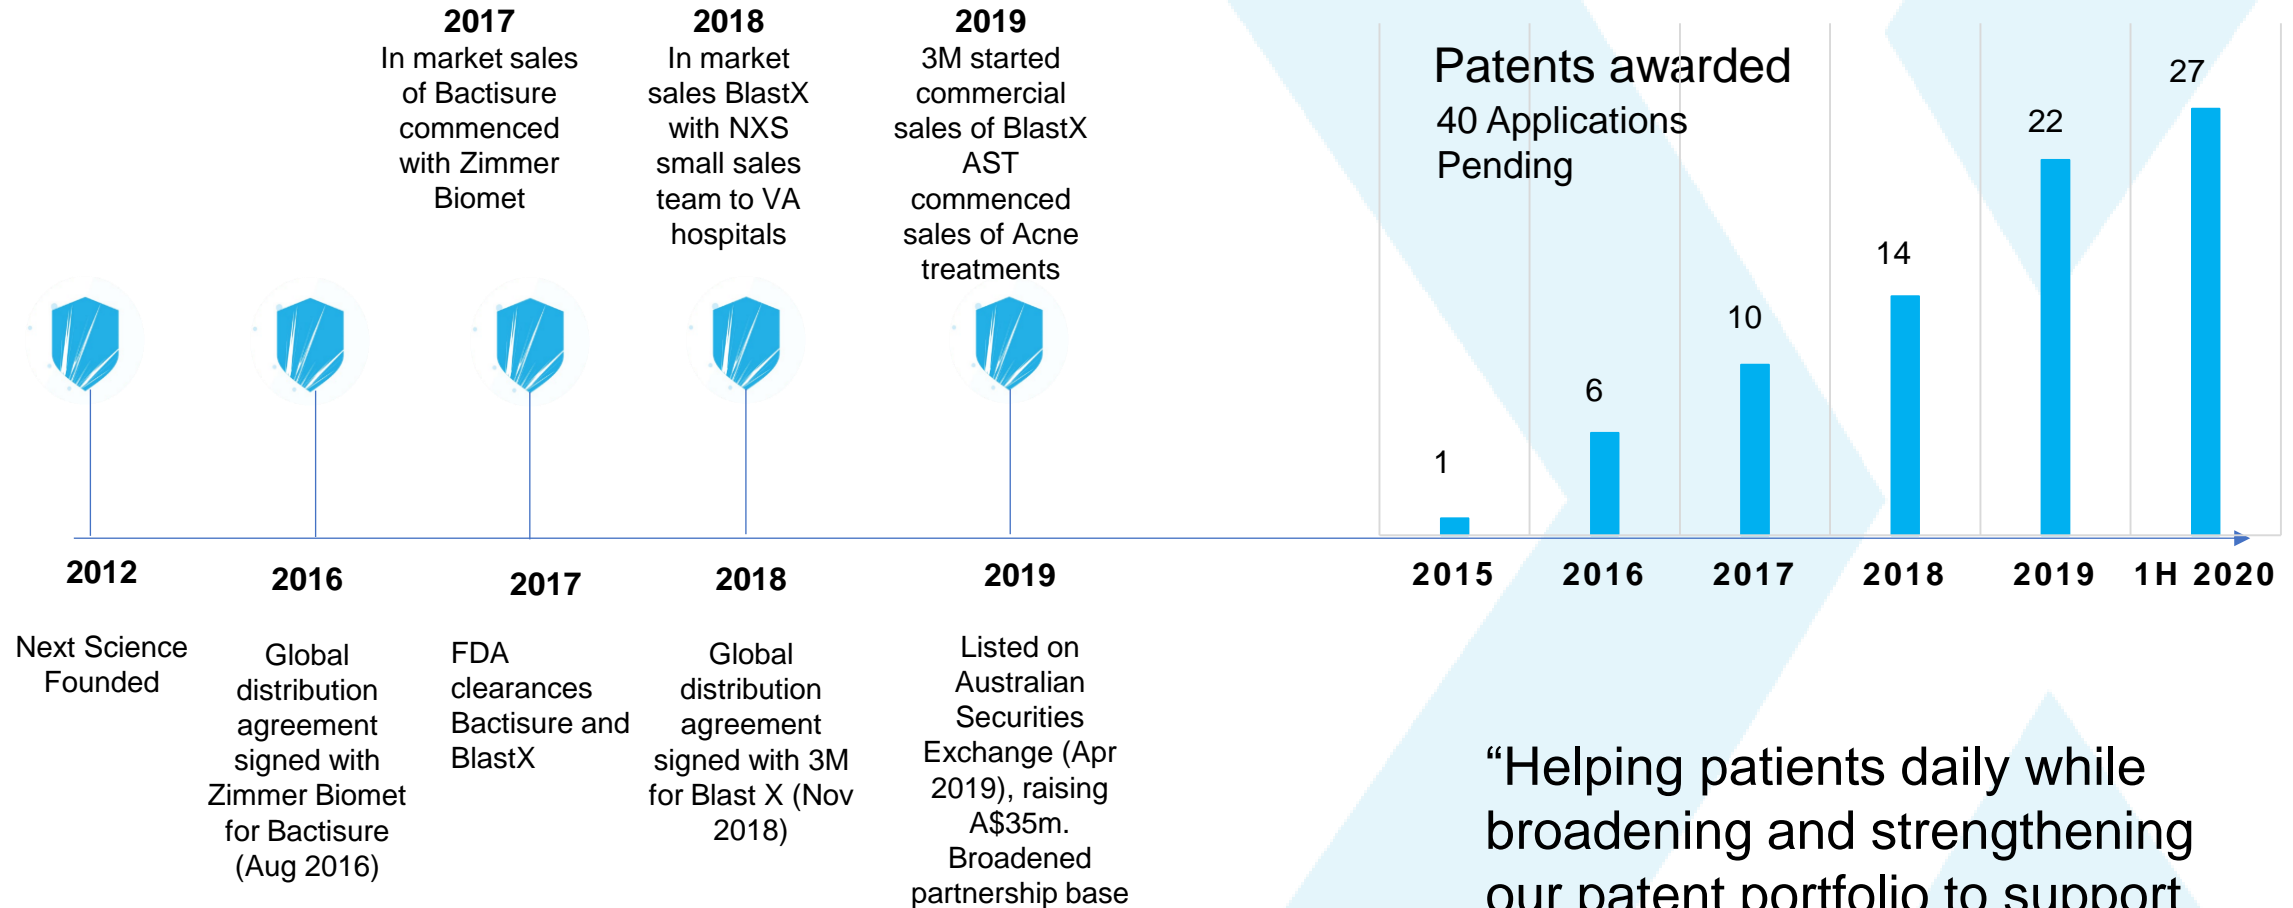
2017
In market sales of Bactisure commenced with Zimmer Biomet

2018
In market sales BlastX with NXS small sales team to VA hospitals

2019
3M started commercial sales of BlastX AST commenced sales of Acne treatments

2012
Next Science Founded

2016
Global distribution agreement signed with Zimmer Biomet for Bactisure (Aug 2016)

2017
FDA clearances Bactisure and BlastX

2018
Global distribution agreement signed with 3M for Blast X (Nov 2018)

2019
Listed on Australian Securities Exchange (Apr 2019), raising A$35m. Broadened partnership base

Patents awarded
40 Applications Pending

| 2015 | 2016 | 2017 | 2018 | 2019 | 1H 2020 |
|---|---|---|---|---|---|
| 1 | 6 | 10 | 14 | 22 | 27 |

“Helping patients daily while broadening and strengthening our patent portfolio to support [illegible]